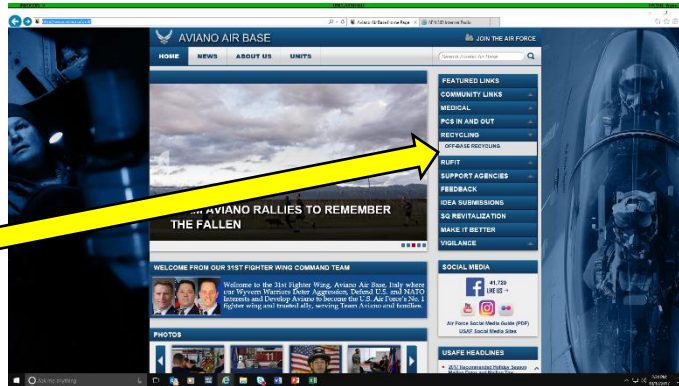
AVIANO AIR BASE
JOIN THE AIR FORCE
HOME
NEWS
ABOUT US
UNITS
Search Aviano Air Base
AVIANO RALLIES TO REMEMBER THE FALLEN
FEATURED LINKS
COMMUNITY LINKS
MEDICAL
PCS IN AND OUT
RECYCLING
OFF-BASE RECYCLING
RUFIT
SUPPORT AGENCIES
FEEDBACK
IDEA SUBMISSIONS
SQ REVITALIZATION
MAKE IT BETTER
VIGILANCE
WELCOME FROM OUR 31ST FIGHTER WING COMMAND TEAM
Welcome to the 31st Fighter Wing, Aviano Air Base, Italy where our Wyvern Warriors Deter Aggression, Defend U.S. and NATO Interests and Develop Aviano to become the U.S. Air Force's No. 1 fighter wing and trusted ally, serving Team Aviano and families.
SOCIAL MEDIA
41,720
LIKES
Air Force Social Media Guide (PDF)
USAF Social Media Sites
PHOTOS
USAFE HEADLINES
Ask me anything